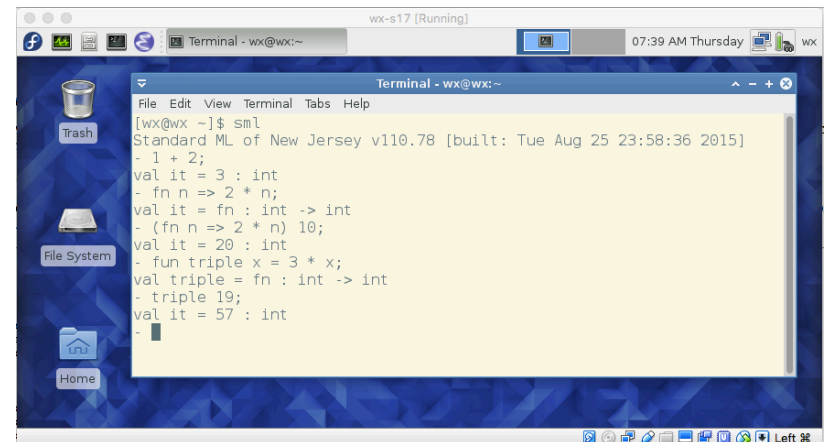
wx-s17 [Running]

Terminal - wx@wx:~

07:39 AM Thursday

wx

Terminal - wx@wx:~

File Edit View Terminal Tabs Help

[wx@wx ~]$ sml
Standard ML of New Jersey v110.78 [built: Tue Aug 25 23:58:36 2015]
- 1 + 2;
val it = 3 : int
- fn n => 2 * n;
val it = fn : int -> int
- (fn n => 2 * n) 10;
val it = 20 : int
- fun triple x = 3 * x;
val triple = fn : int -> int
- triple 19;
val it = 57 : int
-

Trash

File System

Home

Left ⌘